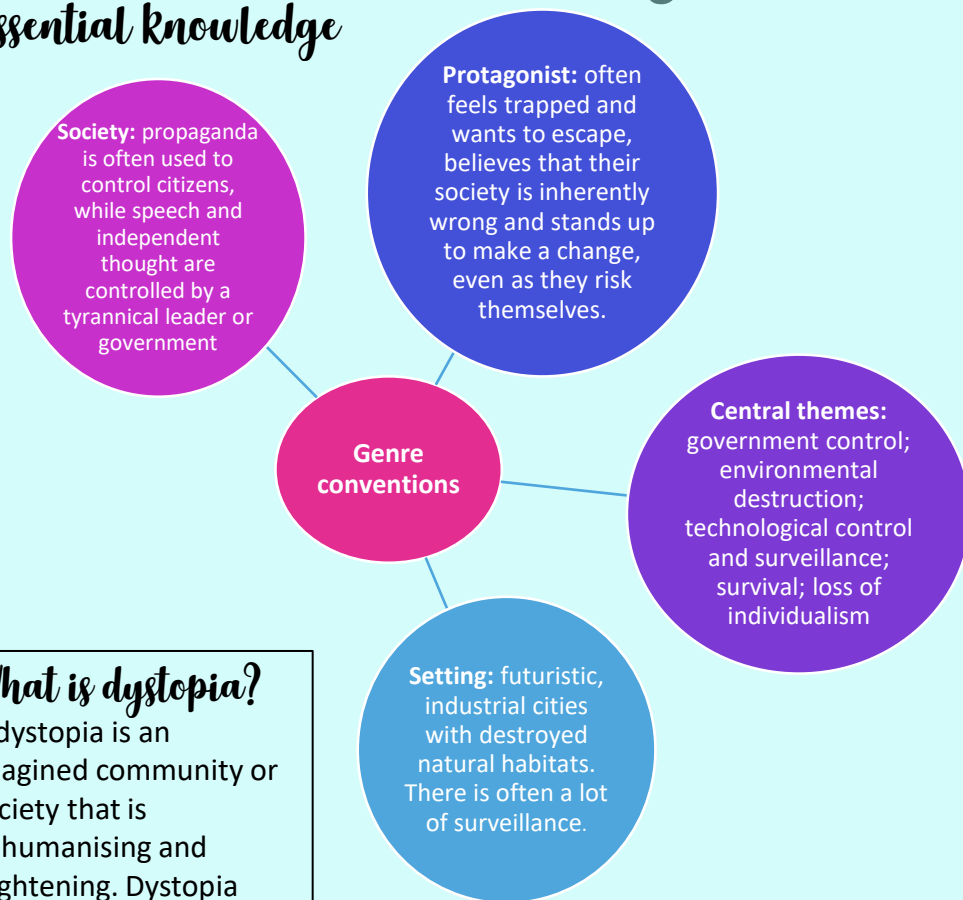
ssential Knowledge

**Society:** propaganda is often used to control citizens, while speech and independent thought are controlled by a tyrannical leader or government

**Protagonist:** often feels trapped and wants to escape, believes that their society is inherently wrong and stands up to make a change, even as they risk themselves.

**Genre conventions**

**Central themes:** government control; environmental destruction; technological control and surveillance; survival; loss of individualism

**Setting:** futuristic, industrial cities with destroyed natural habitats. There is often a lot of surveillance.

hat is dystopia?

dystopia is an agined community or ciety that is humanising and ghtening. Dystopia